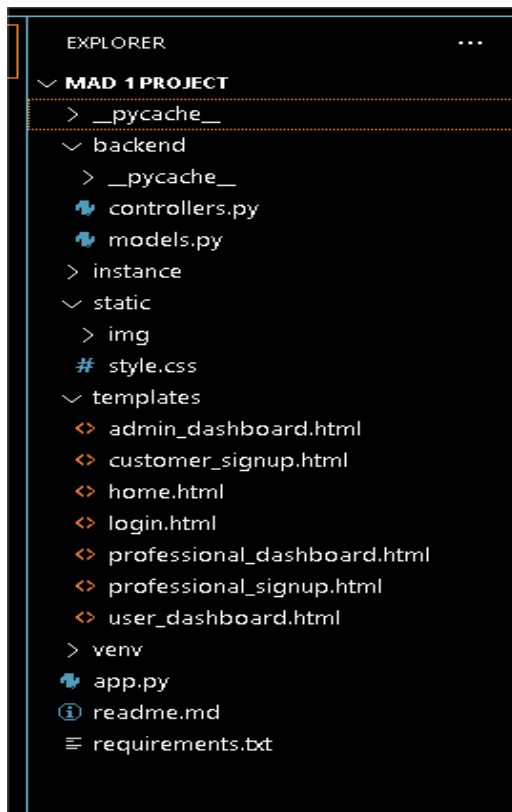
EXPLORER ...

MAD 1 PROJECT
__pycache__
backend
__pycache__
controllers.py
models.py
instance
static
img
style.css
templates
admin_dashboard.html
customer_signup.html
home.html
login.html
professional_dashboard.html
professional_signup.html
user_dashboard.html
venv
app.py
readme.md
requirements.txt